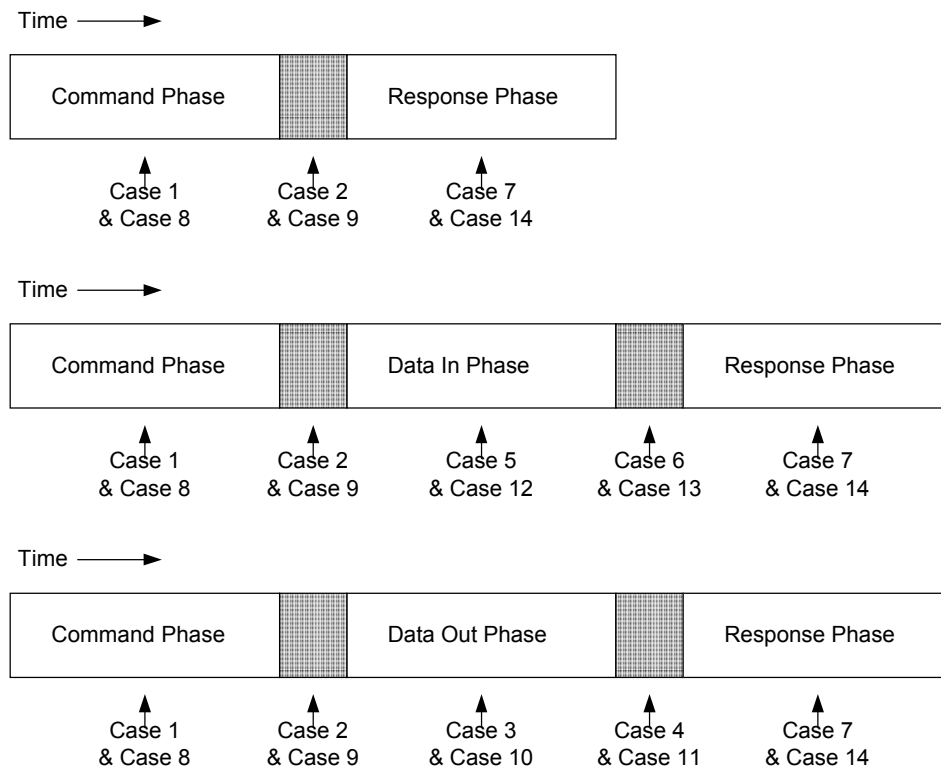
Time

Command Phase

Response Phase

Case 1
& Case 8

Case 2
& Case 9

Case 7
& Case 14

Time

Command Phase

Data In Phase

Response Phase

Case 1
& Case 8

Case 2
& Case 9

Case 5
& Case 12

Case 6
& Case 13

Case 7
& Case 14

Time

Command Phase

Data Out Phase

Response Phase

Case 1
& Case 8

Case 2
& Case 9

Case 3
& Case 10

Case 4
& Case 11

Case 7
& Case 14